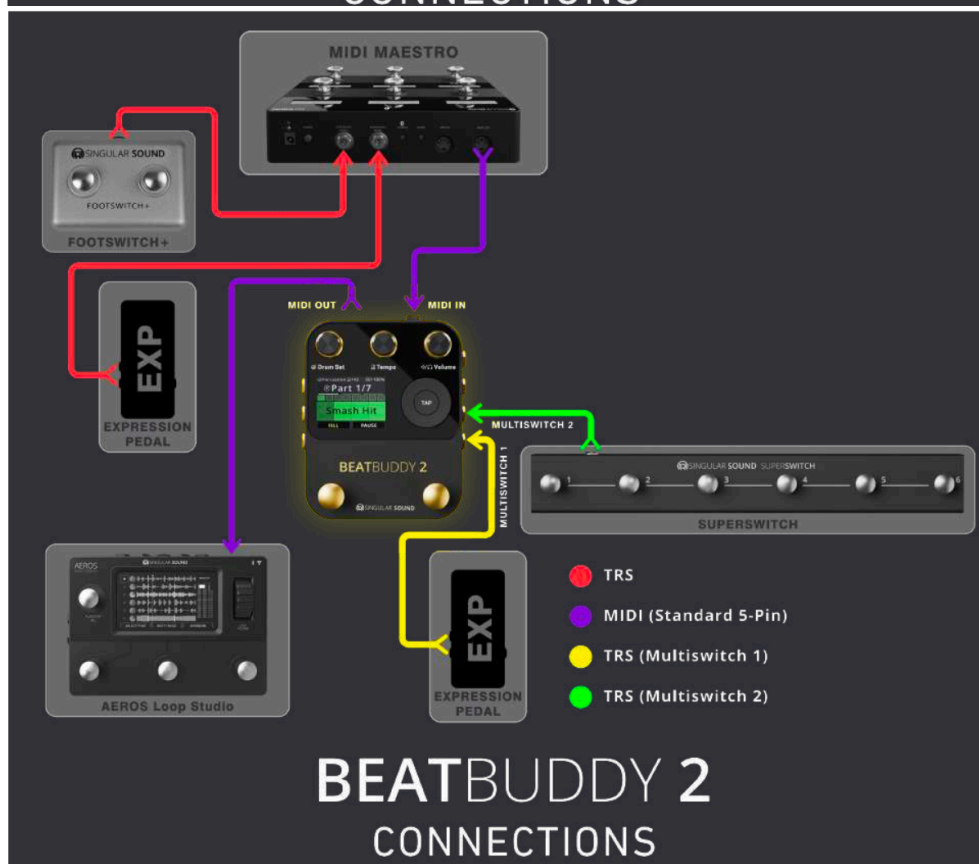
MIDI MAESTRO

SINGULAR SOUND

FOOTSWITCH+

FOOTSWITCH+

EXP

EXPRESSION PEDAL

MIDI OUT

MIDI IN

Drum Set

Tempo

Volume

Part 1/7

Smash Hit

FILL

PAUSE

TAP

BEATBUDDY 2

SINGULAR SOUND

MULTISWITCH 2

MULTISWITCH 1

SINGULAR SOUND SUPERSWITCH

1

2

3

4

5

6

SUPERSWITCH

AEROS

SINGULAR SOUND

AEROS Loop Studio

EXP

EXPRESSION PEDAL

TRS

MIDI (Standard 5-Pin)

TRS (Multiswitch 1)

TRS (Multiswitch 2)

BEATBUDDY 2

CONNECTIONS